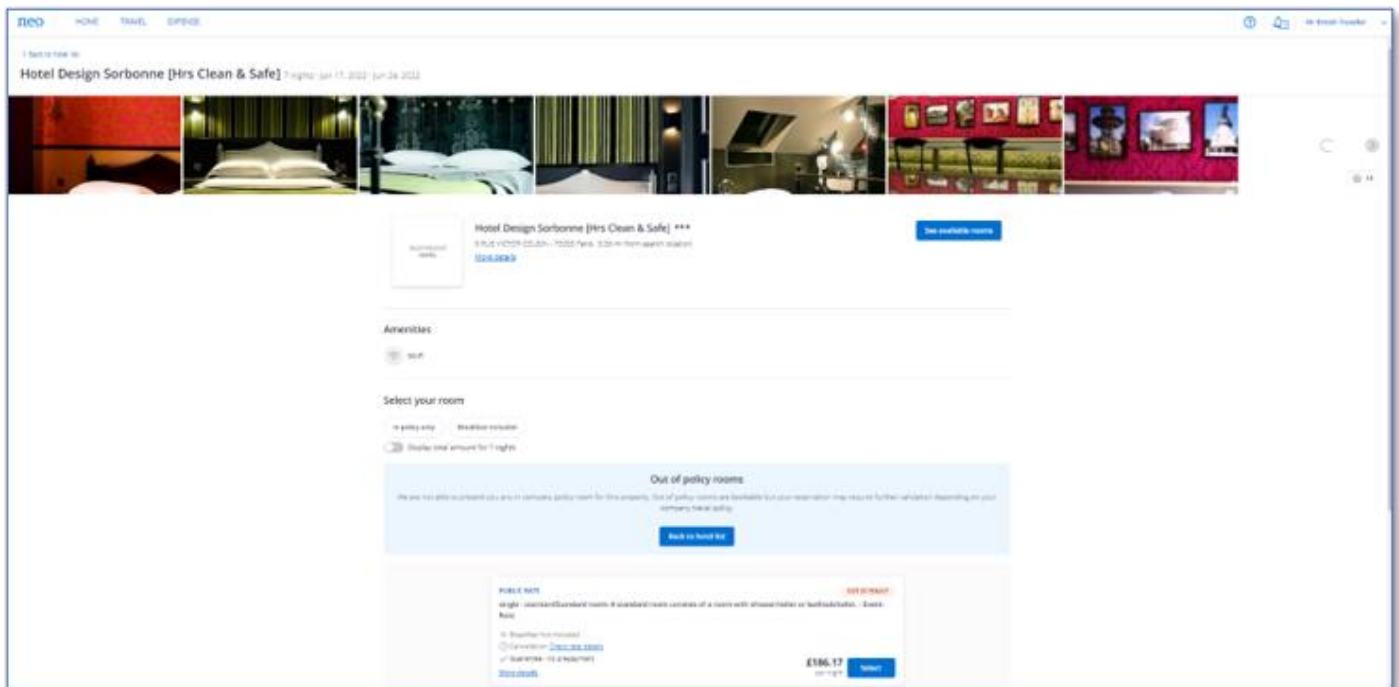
neo HOME TRAVEL EXPENSE

Mr British Traveller

< Back to hotel list

Hotel Design Sorbonne [Hrs Clean & Safe] 7 nights · Jun 17, 2022 - Jun 24, 2022

14

Hotel Design Sorbonne [Hrs Clean & Safe] ***

6 RUE VICTOR COUSIN - 75005 Paris · 0.00 mi from search location

More details

See available rooms

Amenities

Wi-Fi

Select your room

In policy only Breakfast included

Display total amount for 7 nights

Out of policy rooms

We are not able to present you any in company policy room for this property. Out of policy rooms are bookable but your reservation may require further validation depending on your company travel policy.

Back to hotel list

PUBLIC RATE

OUT OF POLICY

Single - standard/Standard room: A standard room consists of a room with shower/toilet or bathtub/toilet. - Event-Rate

Breakfast not included

Cancellation: Check rate details

Guarantee: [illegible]

More details

£186.17

per night

Select